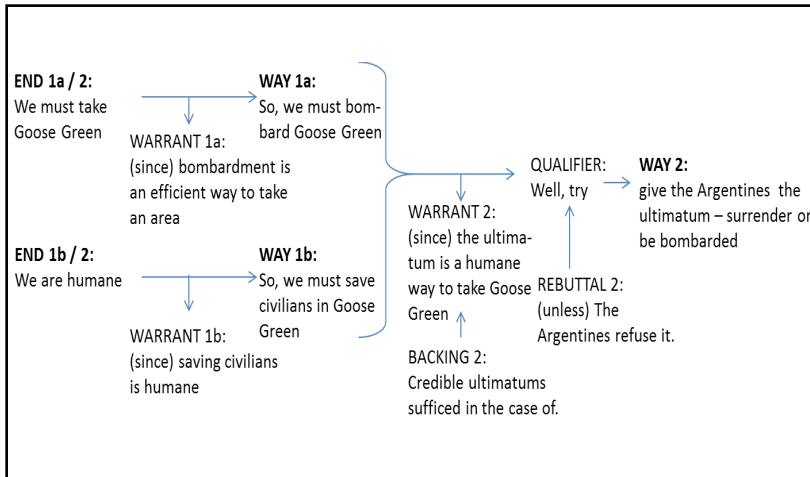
**END 1a / 2:**
We must take Goose Green

**WAY 1a:**
So, we must bombard Goose Green

WARRANT 1a:
(since) bombardment is an efficient way to take an area

**END 1b / 2:**
We are humane

**WAY 1b:**
So, we must save civilians in Goose Green

WARRANT 1b:
(since) saving civilians is humane

WARRANT 2:
(since) the ultimatum is a humane way to take Goose Green

BACKING 2:
Credible ultimatums sufficed in the case of.

QUALIFIER:
Well, try

**WAY 2:**
give the Argentines the ultimatum – surrender or be bombarded

REBUTTAL 2:
(unless) The Argentines refuse it.